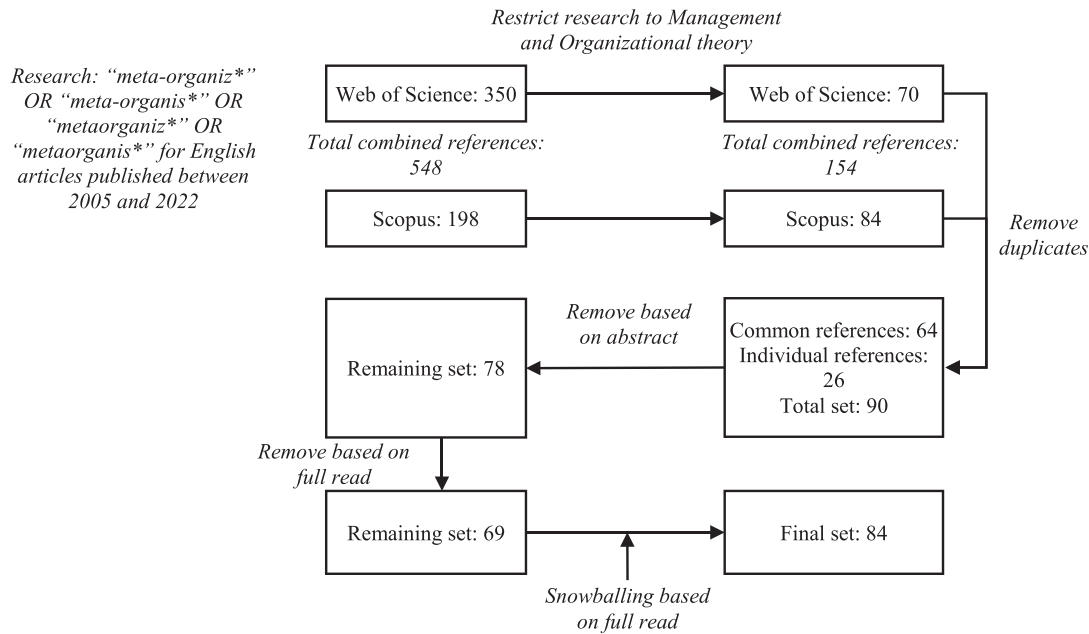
Research: "meta-organiz*" OR "meta-organis*" OR "metaorganiz*" OR "metaorganis*" for English articles published between 2005 and 2022

Restrict research to Management and Organizational theory

Web of Science: 350

Web of Science: 70

Total combined references: 548

Total combined references: 154

Scopus: 198

Scopus: 84

Remove duplicates

Common references: 64
Individual references: 26
Total set: 90

Remove based on abstract

Remaining set: 78

Remove based on full read

Remaining set: 69

Final set: 84

Snowballing based on full read